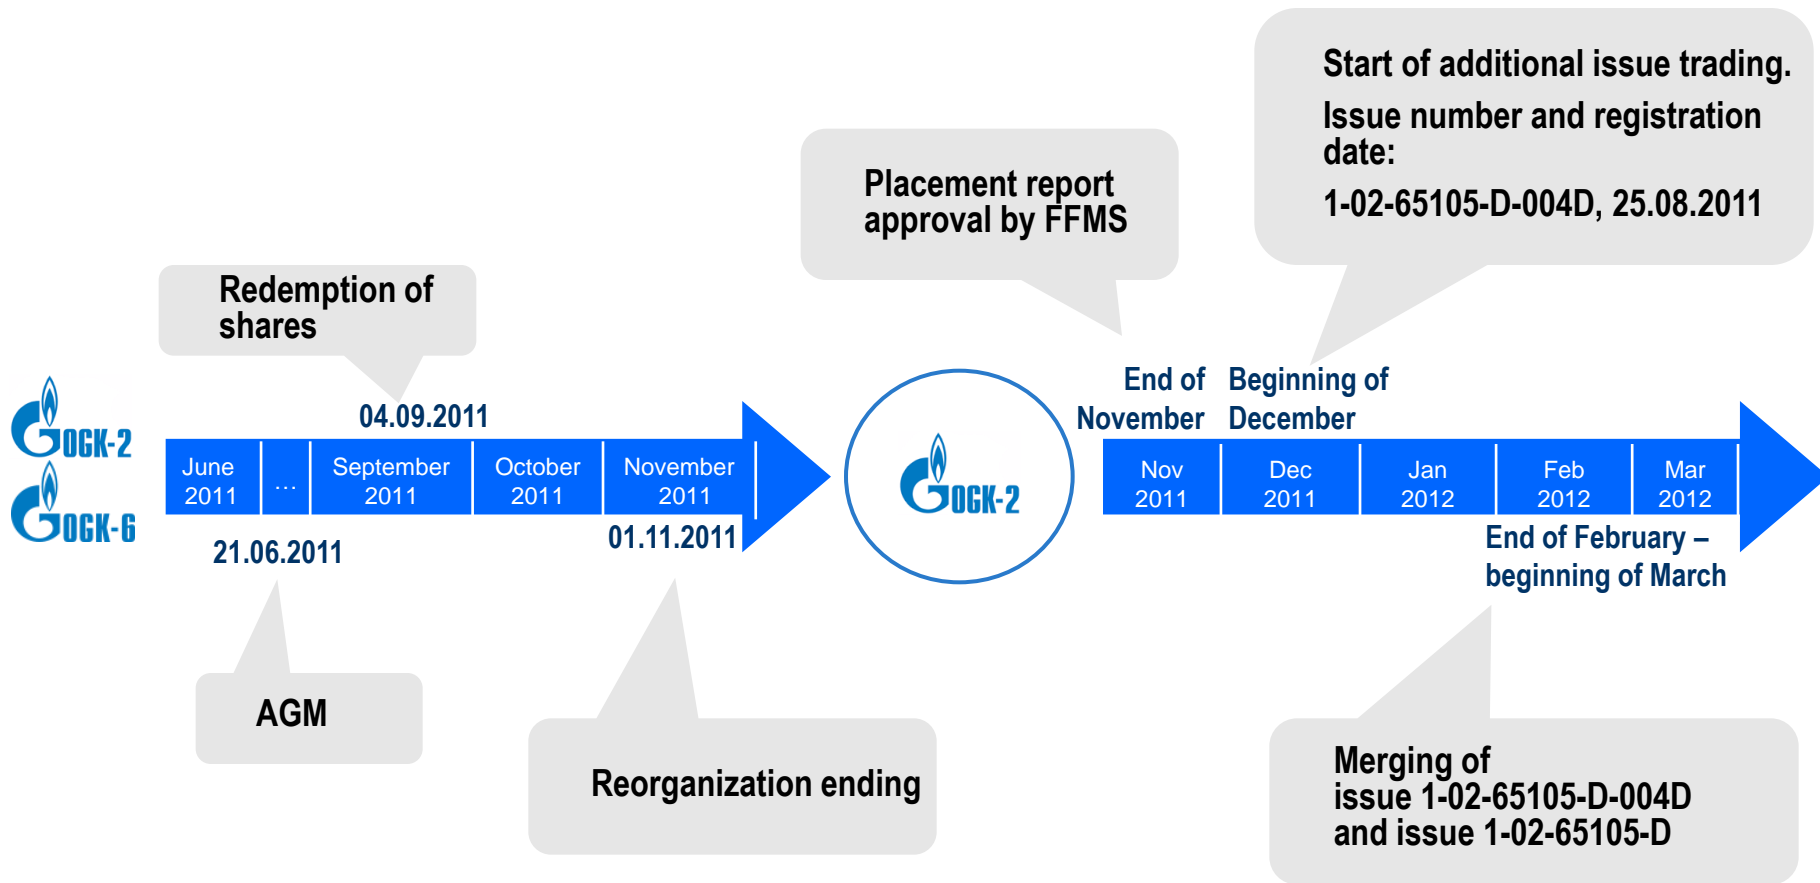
Start of additional issue trading.

Issue number and registration date:

1-02-65105-D-004D, 25.08.2011

Placement report approval by FFMS

Redemption of shares

ОГК-2
ОГК-6

04.09.2011

| June 2011 | … | September 2011 | October 2011 | November 2011 |
|---|---|---|---|---|

21.06.2011

01.11.2011

ОГК-2

End of November

Beginning of December

| Nov 2011 | Dec 2011 | Jan 2012 | Feb 2012 | Mar 2012 |
|---|---|---|---|---|

End of February – beginning of March

AGM

Reorganization ending

Merging of issue 1-02-65105-D-004D and issue 1-02-65105-D